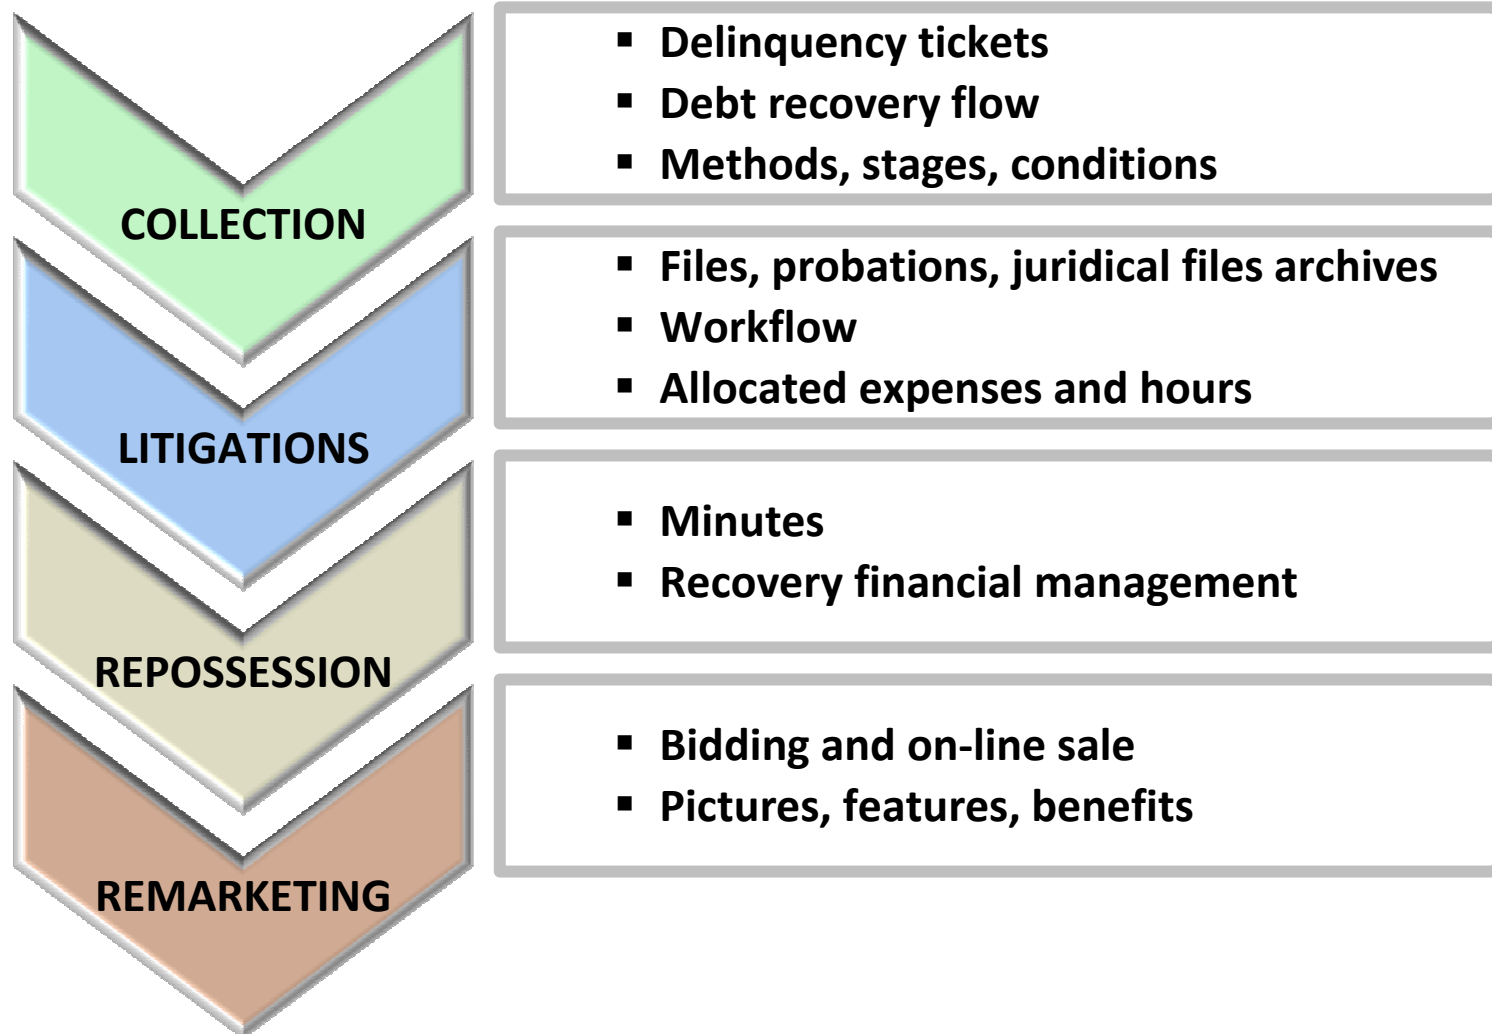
COLLECTION

- Delinquency tickets
- Debt recovery flow
- Methods, stages, conditions

LITIGATIONS

- Files, probations, juridical files archives
- Workflow
- Allocated expenses and hours

REPOSSESSION

- Minutes
- Recovery financial management

REMARKETING

- Bidding and on-line sale
- Pictures, features, benefits